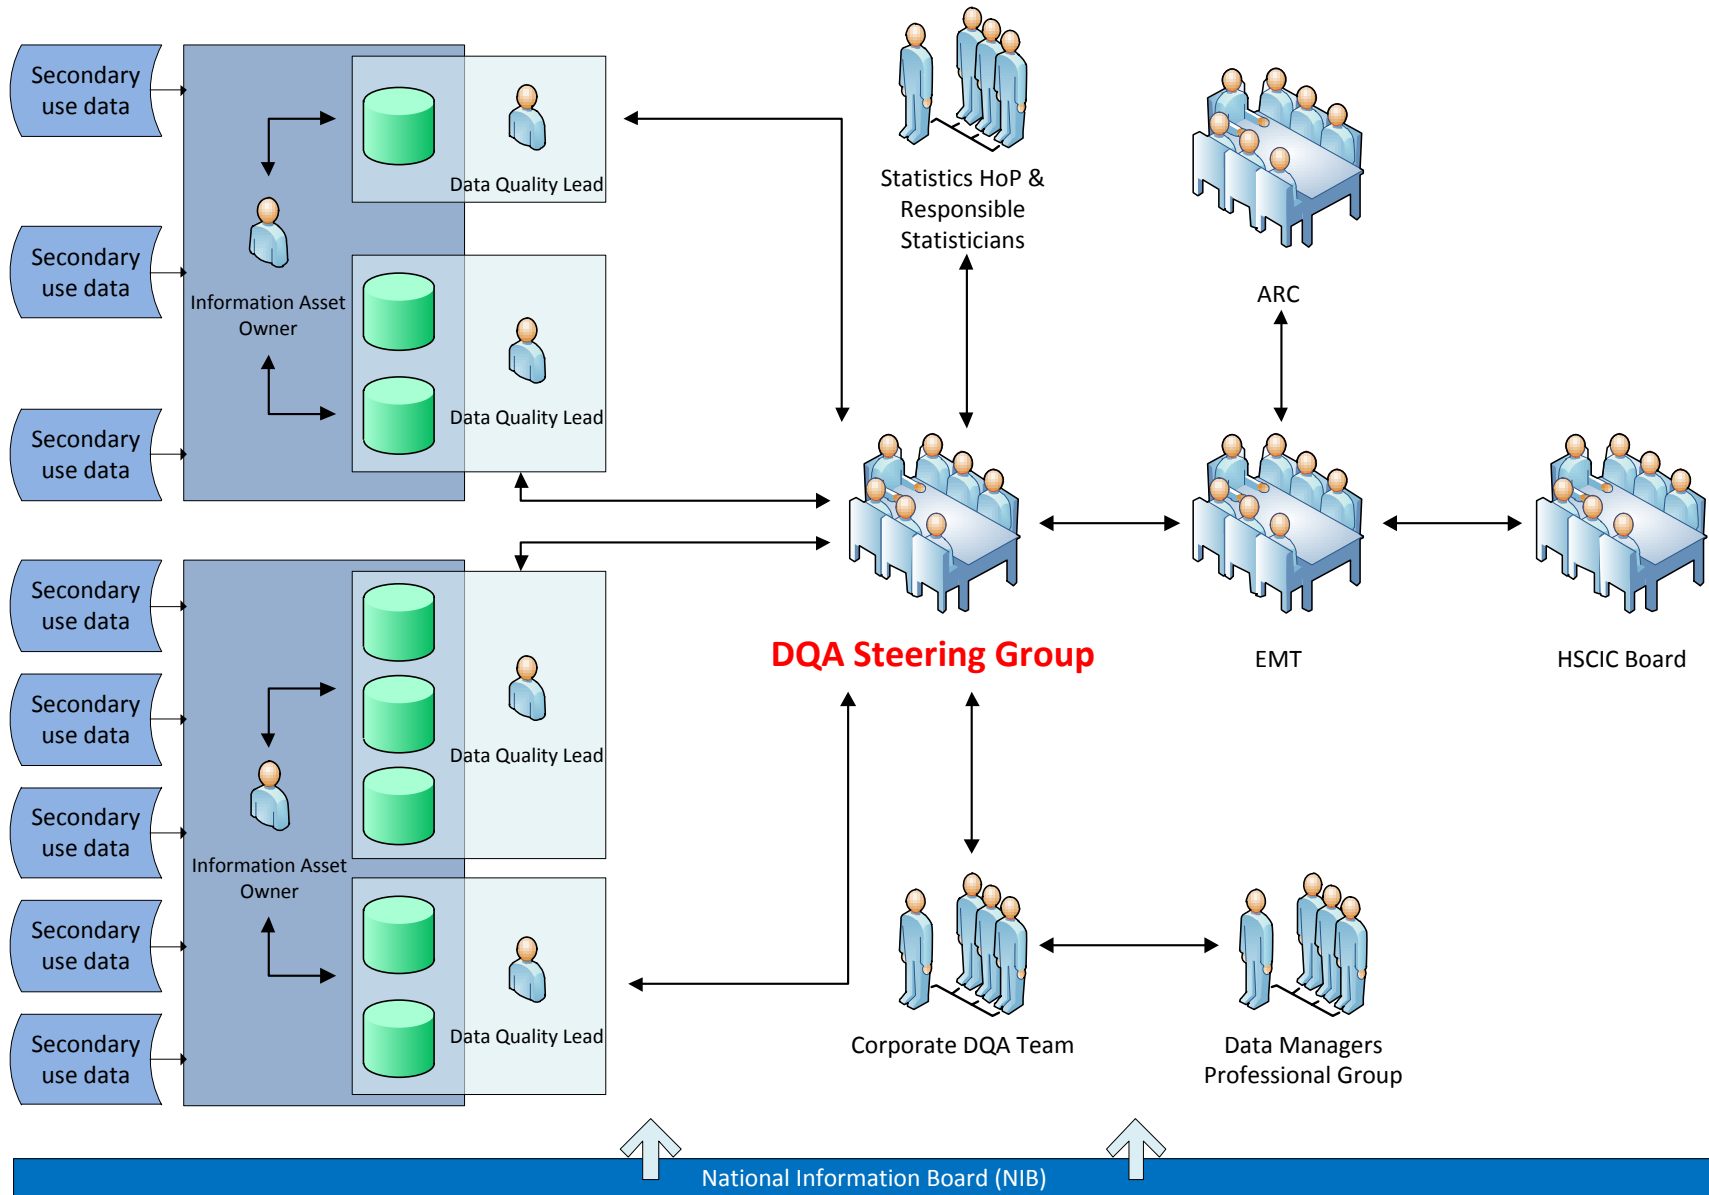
Secondary use data

Secondary use data

Secondary use data

Data Quality Lead

Information Asset Owner

Data Quality Lead

Statistics HoP & Responsible Statisticians

ARC

Secondary use data

Secondary use data

Secondary use data

Secondary use data

Secondary use data

Data Quality Lead

Information Asset Owner

Data Quality Lead

DQA Steering Group

EMT

HSCIC Board

Corporate DQA Team

Data Managers Professional Group

National Information Board (NIB)